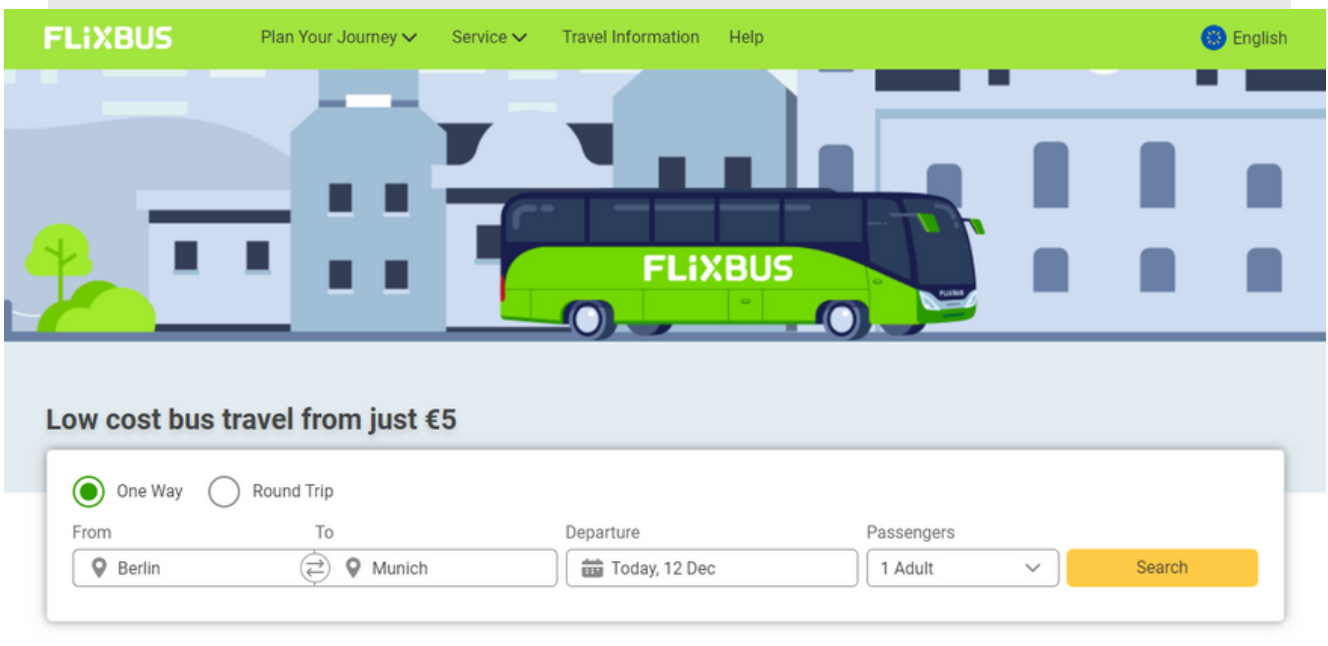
FLIXBUS
Plan Your Journey
Service
Travel Information
Help
English

FLIXBUS

Low cost bus travel from just €5

One Way
Round Trip

From
To
Departure
Passengers

Berlin
Munich
Today, 12 Dec
1 Adult
Search